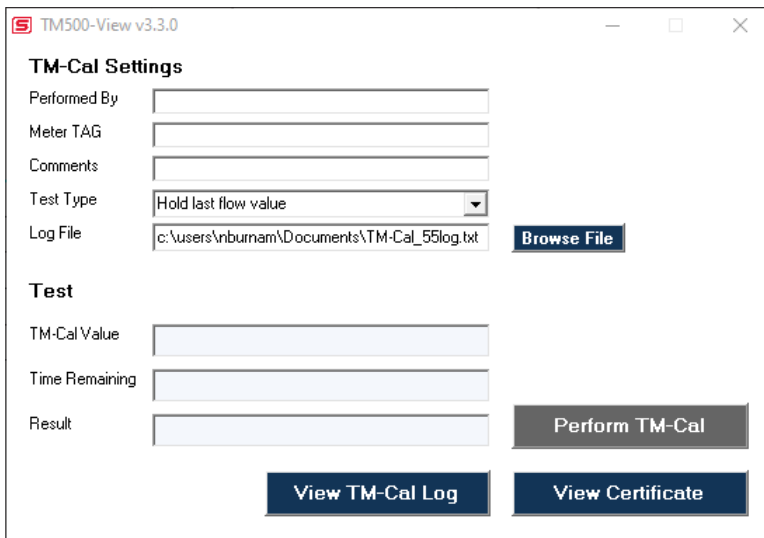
TM500-View v3.3.0

TM-Cal Settings

Performed By

Meter TAG

Comments

Test Type Hold last flow value

Log File c:\users\nburnam\Documents\TM-Cal_55log.txt Browse File

Test

TM-Cal Value

Time Remaining

Result

Perform TM-Cal

View TM-Cal Log

View Certificate